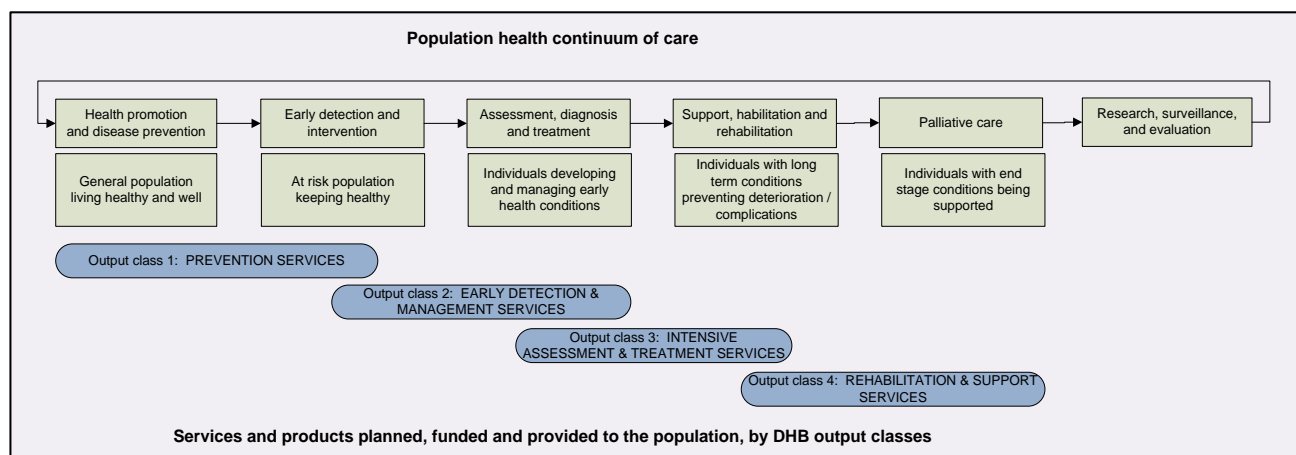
Population health continuum of care

Health promotion and disease prevention

Early detection and intervention

Assessment, diagnosis and treatment

Support, habilitation and rehabilitation

Palliative care

Research, surveillance, and evaluation

General population living healthy and well

At risk population keeping healthy

Individuals developing and managing early health conditions

Individuals with long term conditions preventing deterioration / complications

Individuals with end stage conditions being supported

Output class 1: PREVENTION SERVICES

Output class 2: EARLY DETECTION & MANAGEMENT SERVICES

Output class 3: INTENSIVE ASSESSMENT & TREATMENT SERVICES

Output class 4: REHABILITATION & SUPPORT SERVICES

Services and products planned, funded and provided to the population, by DHB output classes